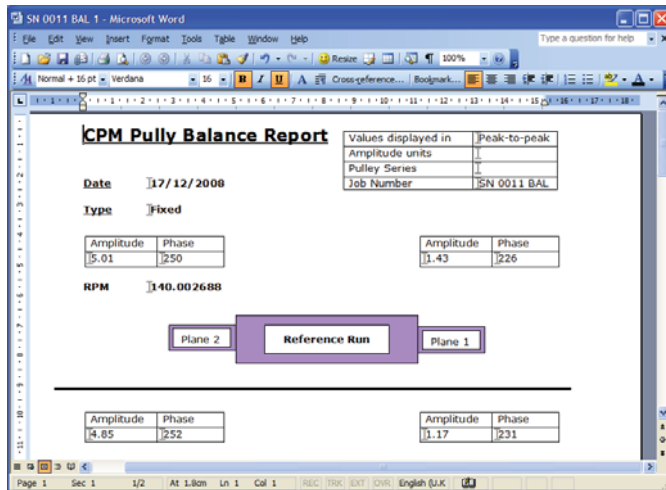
SN 0011 BAL 1 - Microsoft Word

File Edit View Insert Format Tools Table Window Help

Type a question for help

Resize 100%

Normal + 16 pt Verdana 16 B I U A Cross-reference... Bookmark...

CPM Pully Balance Report

| Values displayed in | Peak-to-peak |
|---|---|
| Amplitude units | |
| Pulley Series | |
| Job Number | SN 0011 BAL |

Date 17/12/2008

Type Fixed

| Amplitude | Phase |
|---|---|
| 5.01 | 250 |

| Amplitude | Phase |
|---|---|
| 1.43 | 226 |

RPM 140.002688

Plane 2

Reference Run

Plane 1

| Amplitude | Phase |
|---|---|
| 4.85 | 252 |

| Amplitude | Phase |
|---|---|
| 1.17 | 231 |

Page 1 Sec 1 1/2 At 1.8cm Ln 1 Col 1 REC TRK EXT OVR English (U.K